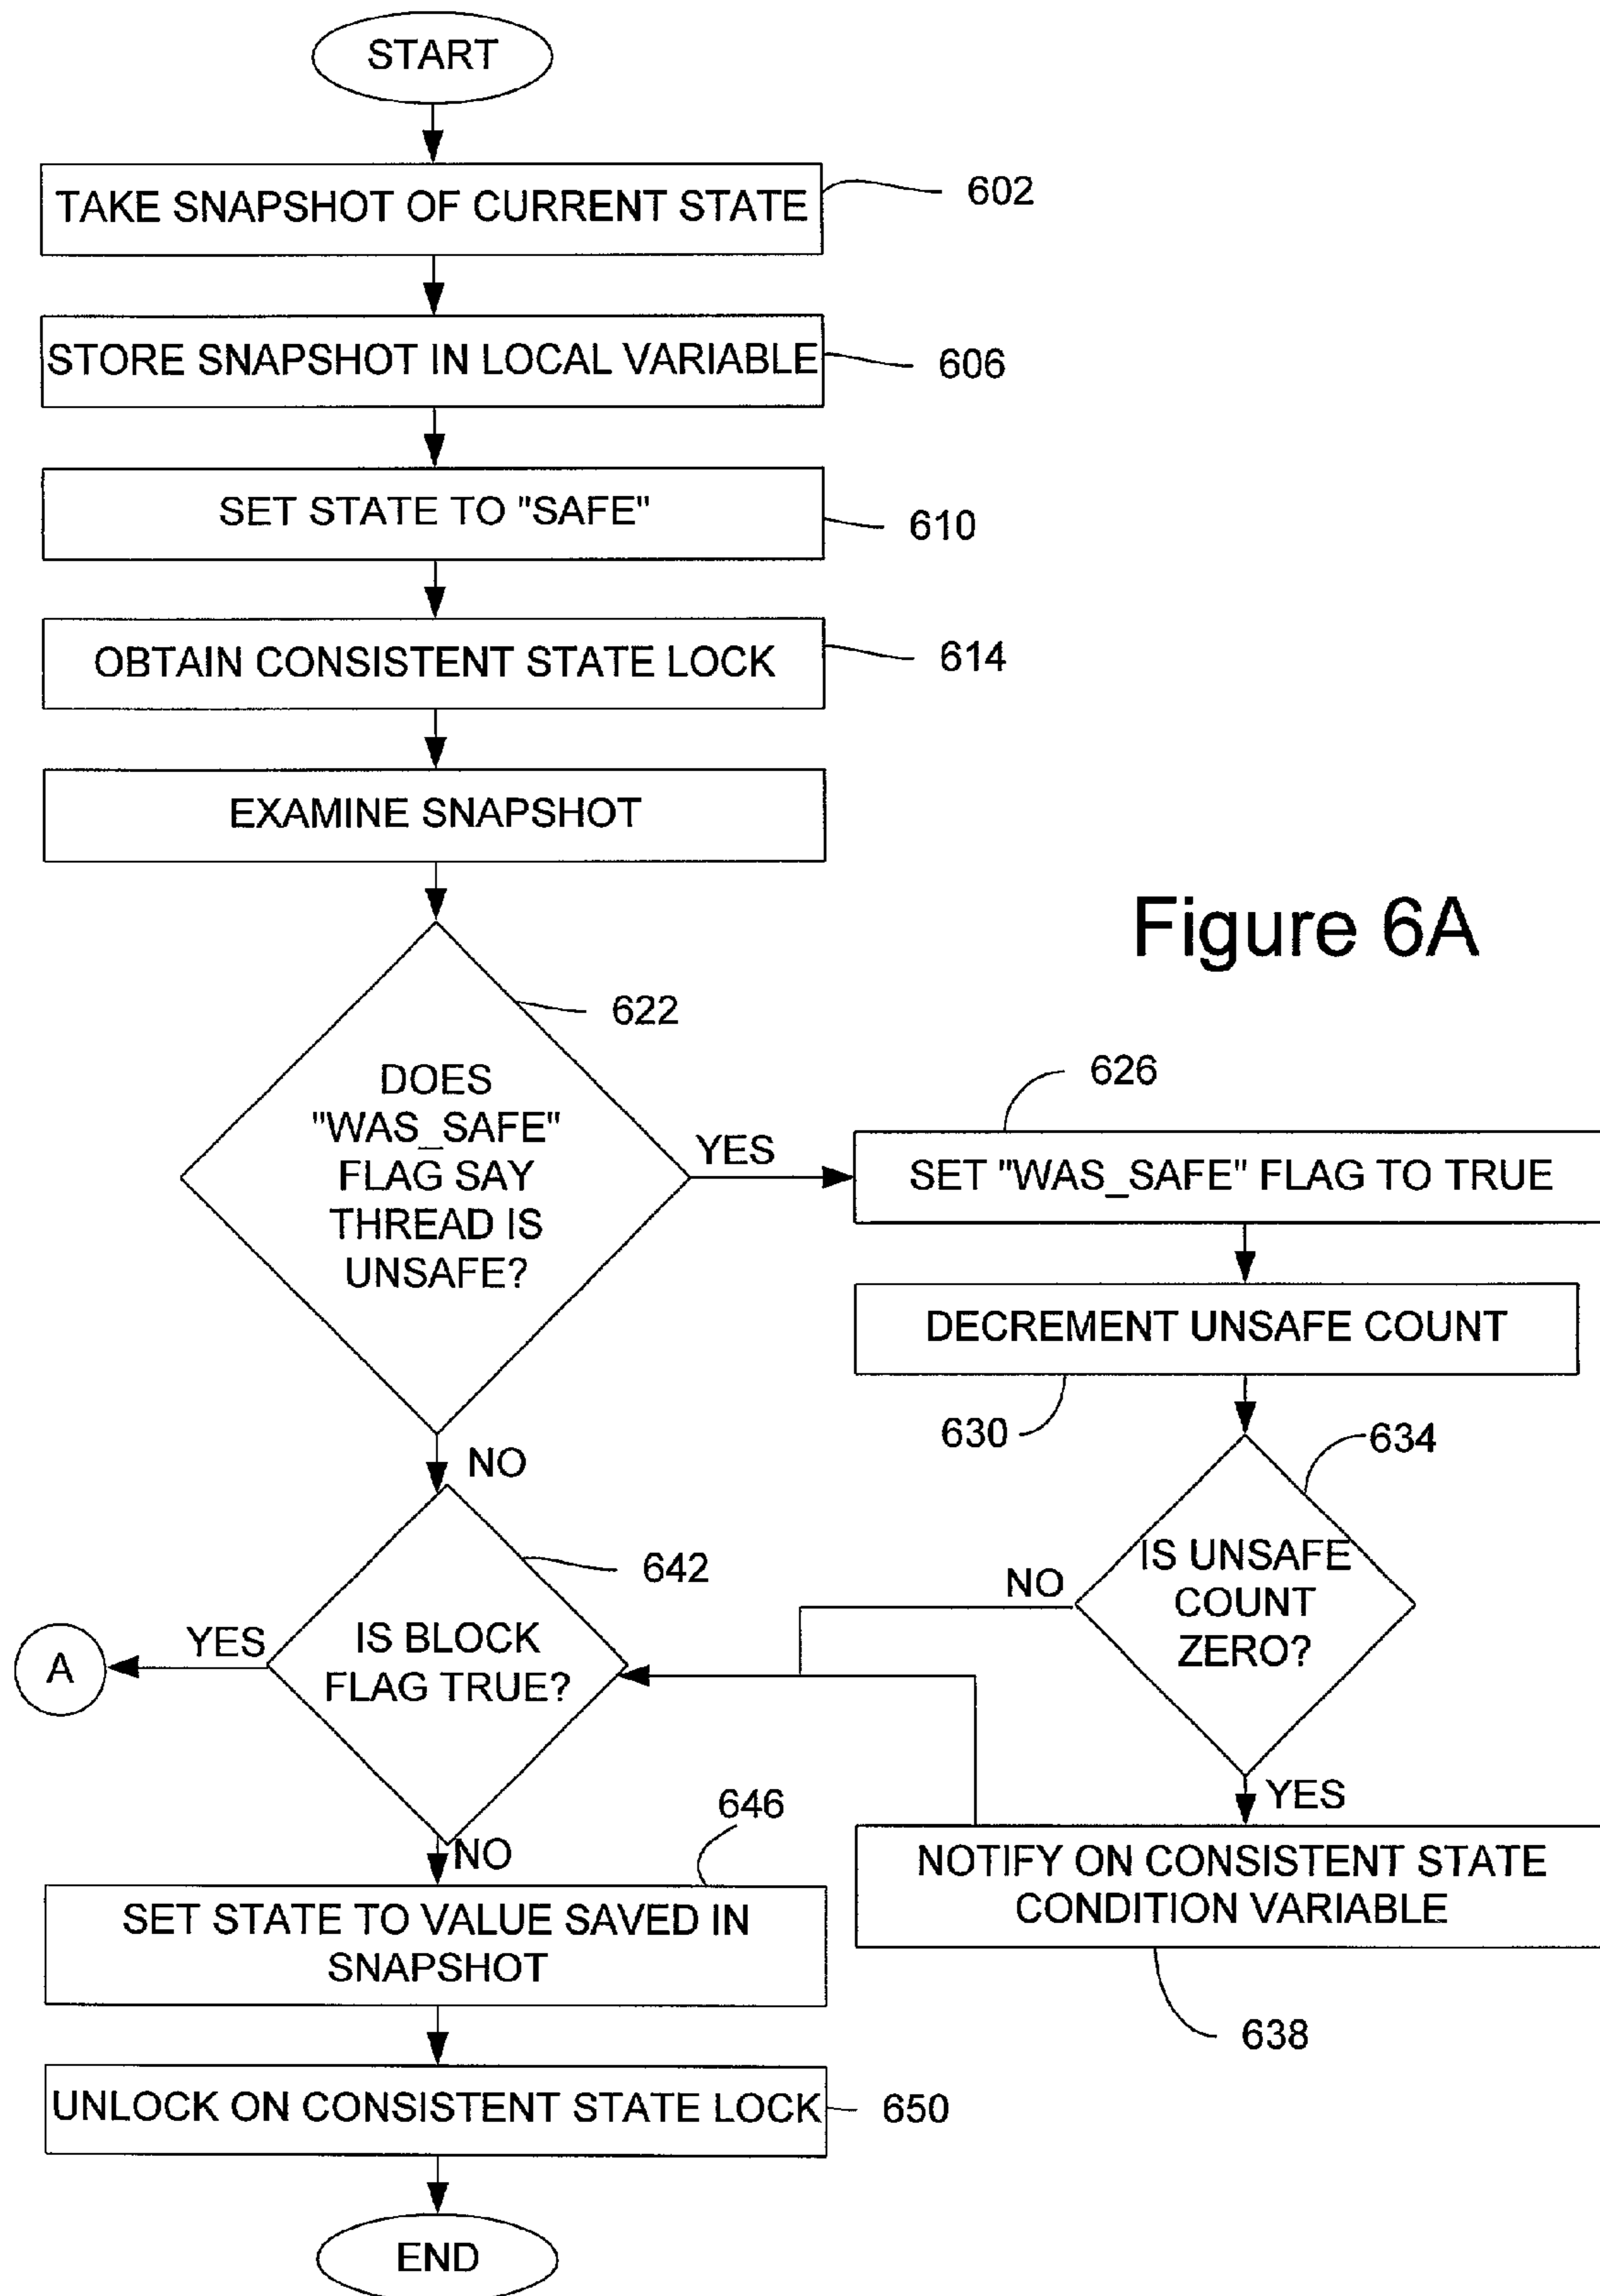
START

TAKE SNAPSHOT OF CURRENT STATE 602

STORE SNAPSHOT IN LOCAL VARIABLE 606

SET STATE TO "SAFE" 610

OBTAIN CONSISTENT STATE LOCK 614

EXAMINE SNAPSHOT

Figure 6A

622

DOES "WAS_SAFE" FLAG SAY THREAD IS UNSAFE?

YES

626

SET "WAS_SAFE" FLAG TO TRUE

DECREMENT UNSAFE COUNT

630

634

NO

642

IS UNSAFE COUNT ZERO?

NO

A

YES

IS BLOCK FLAG TRUE?

YES

646

NO

NOTIFY ON CONSISTENT STATE CONDITION VARIABLE

SET STATE TO VALUE SAVED IN SNAPSHOT

638

UNLOCK ON CONSISTENT STATE LOCK 650

END